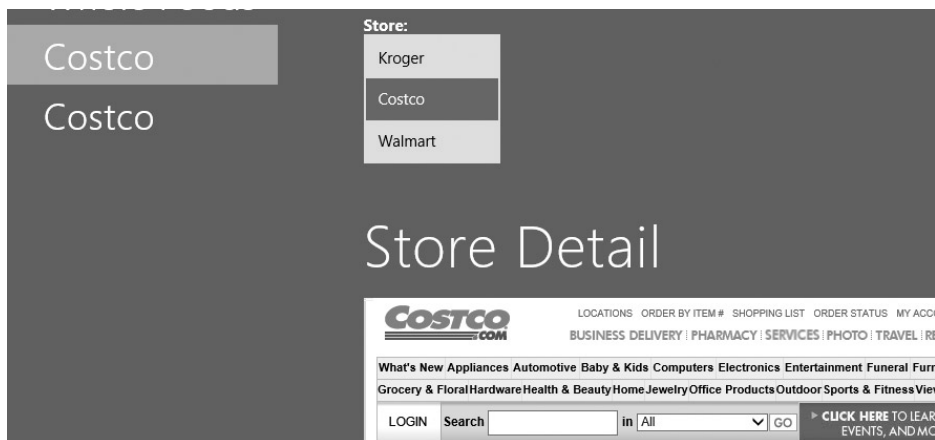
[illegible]

Costco

Costco

Store:

Kroger

Costco

Walmart

Store Detail

COSTCO .COM

LOCATIONS ORDER BY ITEM # SHOPPING LIST ORDER STATUS MY ACC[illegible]

BUSINESS DELIVERY | PHARMACY | SERVICES | PHOTO | TRAVEL | R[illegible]

What's New Appliances Automotive Baby & Kids Computers Electronics Entertainment Funeral Fur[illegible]

Grocery & Floral Hardware Health & Beauty Home Jewelry Office Products Outdoor Sports & Fitness View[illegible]

LOGIN Search in All GO

CLICK HERE TO LEAR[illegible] EVENTS, AND MO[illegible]